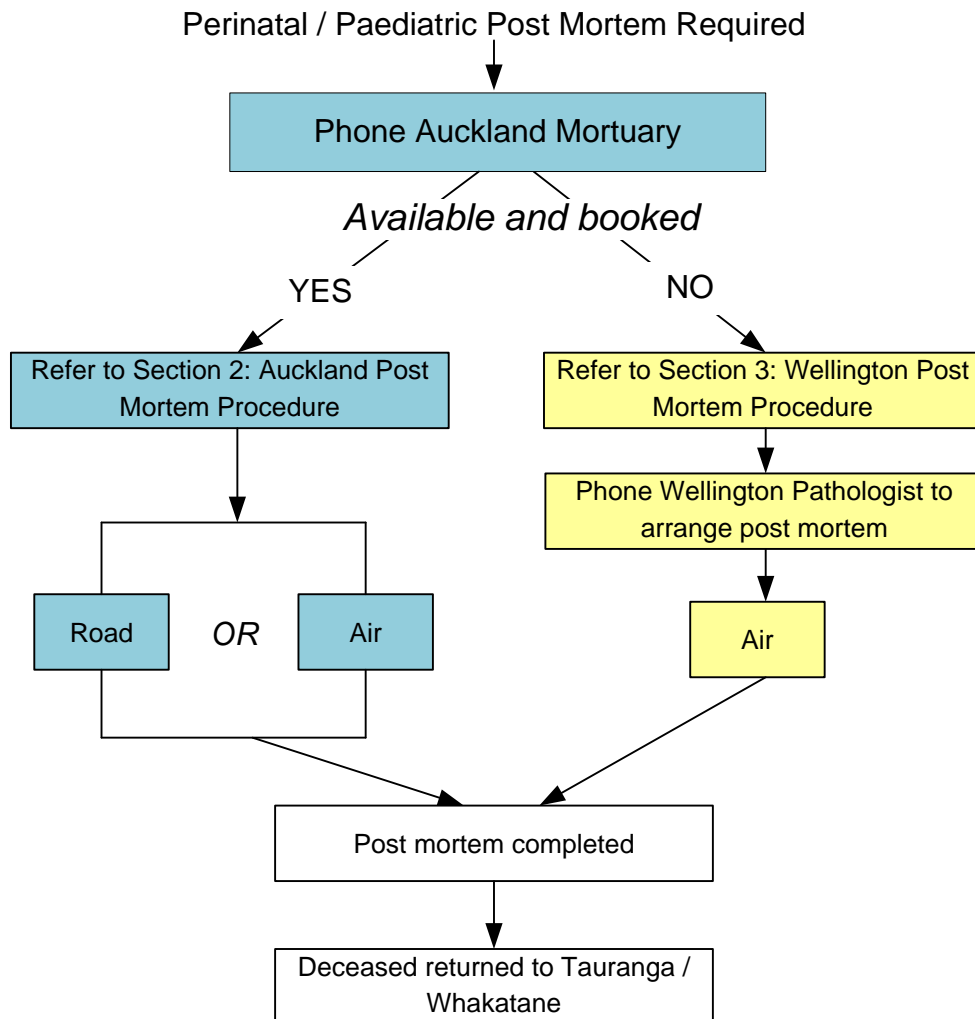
Perinatal / Paediatric Post Mortem Required

Phone Auckland Mortuary

Available and booked

YES

NO

Refer to Section 2: Auckland Post Mortem Procedure

Refer to Section 3: Wellington Post Mortem Procedure

Phone Wellington Pathologist to arrange post mortem

Road

OR

Air

Air

Post mortem completed

Deceased returned to Tauranga / Whakatane